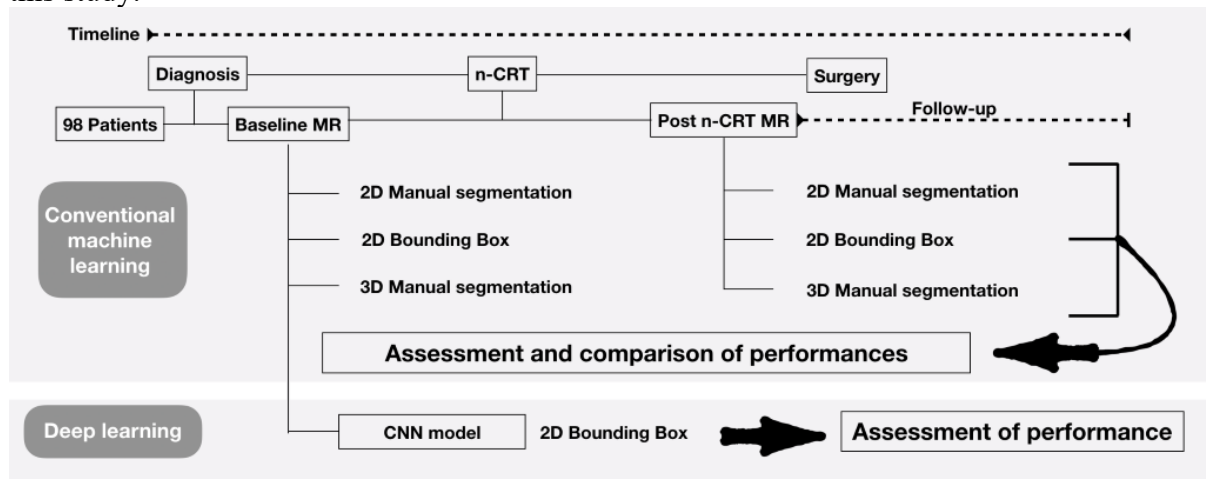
this study:

Timeline

Diagnosis

n-CRT

Surgery

98 Patients

Baseline MR

Post n-CRT MR

Follow-up

Conventional machine learning

2D Manual segmentation

2D Bounding Box

3D Manual segmentation

2D Manual segmentation

2D Bounding Box

3D Manual segmentation

Assessment and comparison of performances

Deep learning

CNN model

2D Bounding Box

Assessment of performance